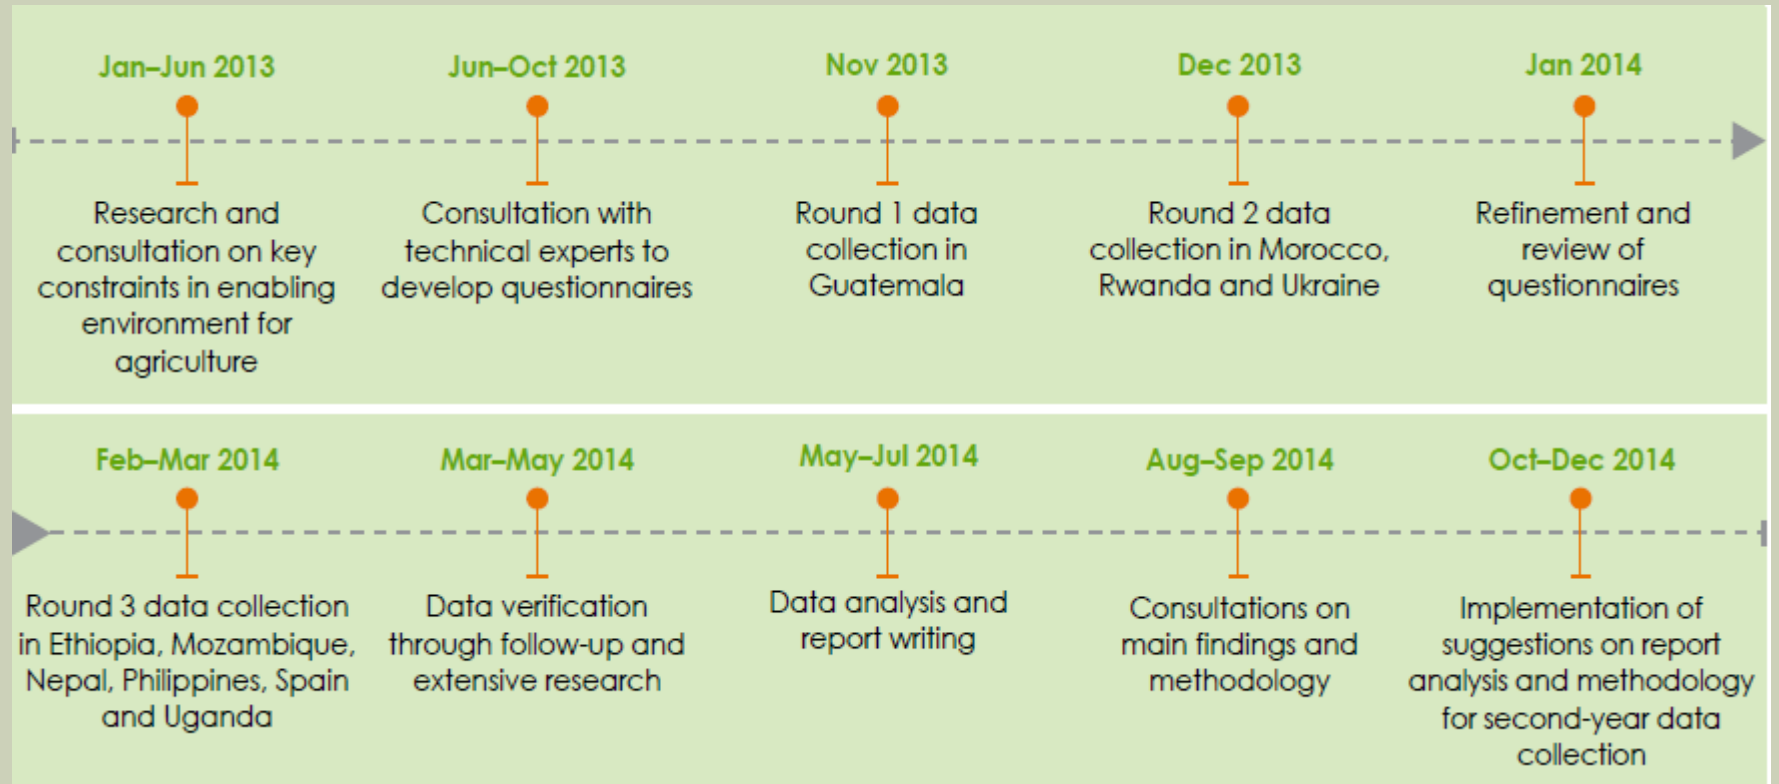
Jan–Jun 2013
Research and consultation on key constraints in enabling environment for agriculture

Jun–Oct 2013
Consultation with technical experts to develop questionnaires

Nov 2013
Round 1 data collection in Guatemala

Dec 2013
Round 2 data collection in Morocco, Rwanda and Ukraine

Jan 2014
Refinement and review of questionnaires

Feb–Mar 2014
Round 3 data collection in Ethiopia, Mozambique, Nepal, Philippines, Spain and Uganda

Mar–May 2014
Data verification through follow-up and extensive research

May–Jul 2014
Data analysis and report writing

Aug–Sep 2014
Consultations on main findings and methodology

Oct–Dec 2014
Implementation of suggestions on report analysis and methodology for second-year data collection